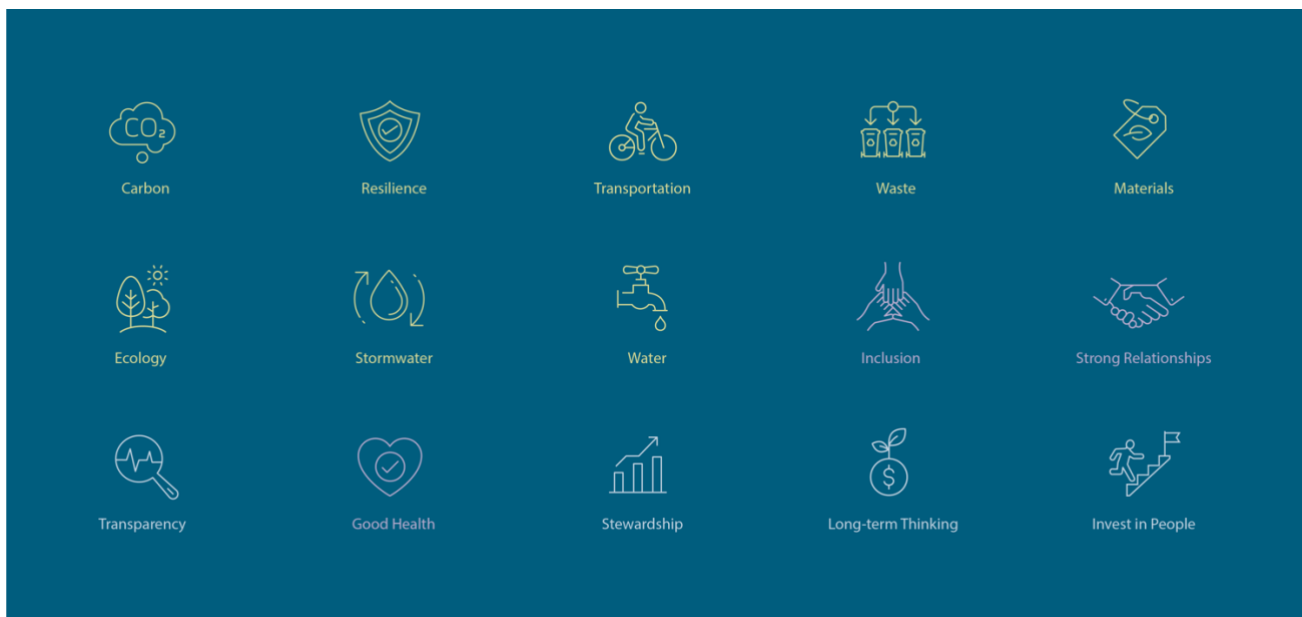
$CO_2$

Carbon

Resilience

Transportation

Waste

Materials

Ecology

Stormwater

Water

Inclusion

Strong Relationships

Transparency

Good Health

Stewardship

$

Long-term Thinking

Invest in People